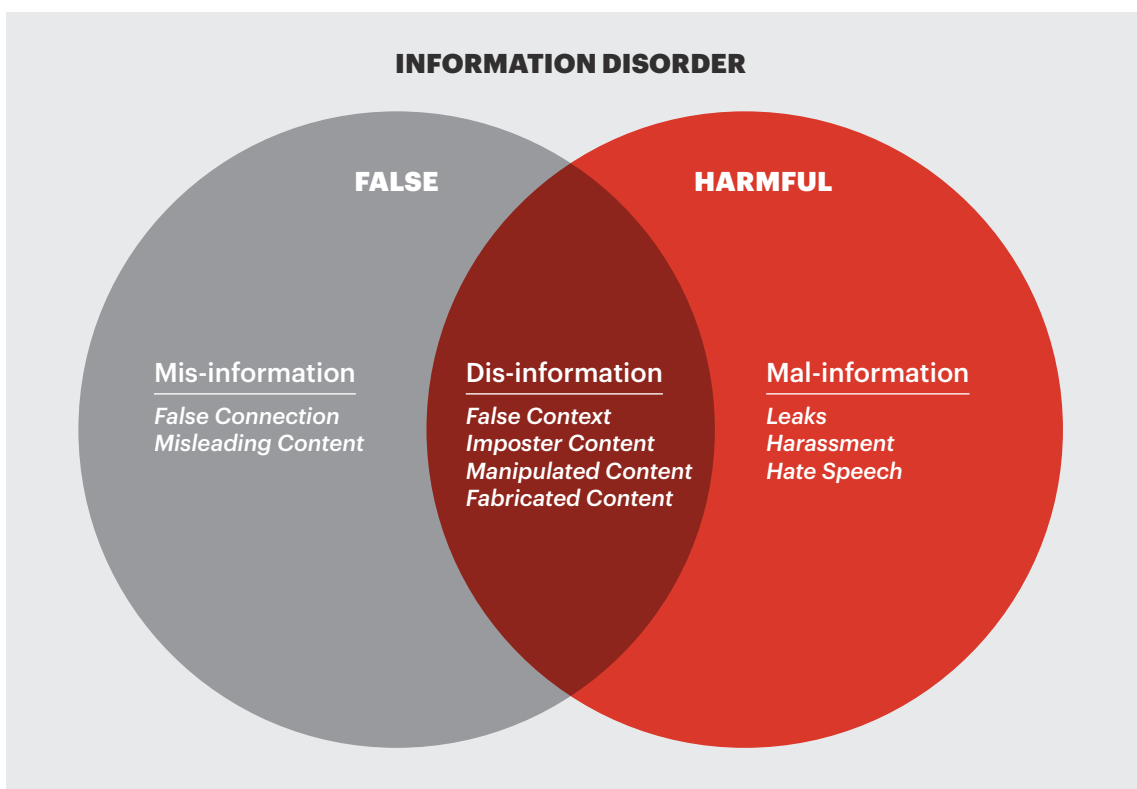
INFORMATION DISORDER

FALSE

HARMFUL

Mis-information
False Connection
Misleading Content

Dis-information
False Context
Imposter Content
Manipulated Content
Fabricated Content

Mal-information
Leaks
Harassment
Hate Speech